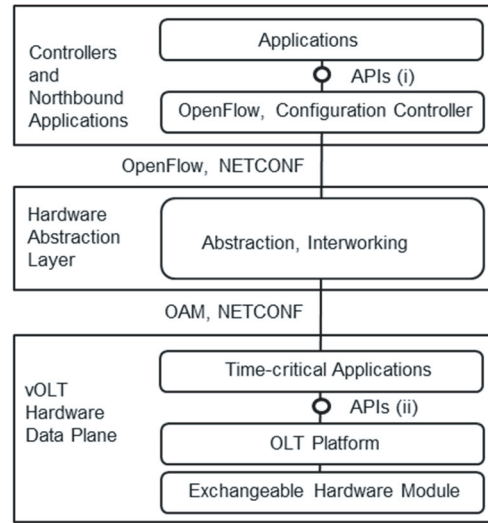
Controllers and Northbound Applications

Applications

APIs (i)

OpenFlow, Configuration Controller

OpenFlow, NETCONF

Hardware Abstraction Layer

Abstraction, Interworking

OAM, NETCONF

vOLT Hardware Data Plane

Time-critical Applications

APIs (ii)

OLT Platform

Exchangeable Hardware Module